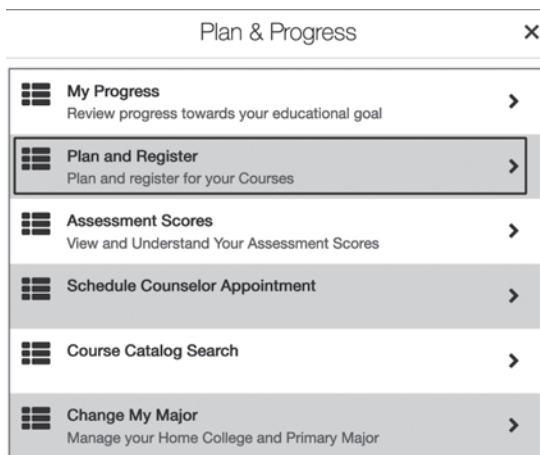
Plan & Progress ×

My Progress
Review progress towards your educational goal >

Plan and Register
Plan and register for your Courses >

Assessment Scores
View and Understand Your Assessment Scores >

Schedule Counselor Appointment >

Course Catalog Search >

Change My Major
Manage your Home College and Primary Major >